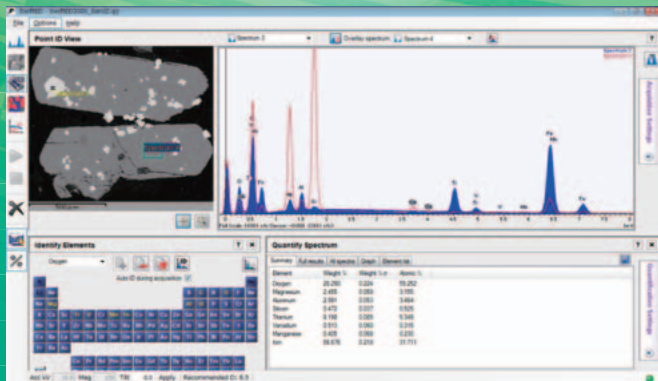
File Options Help

Point ID View

Spectrum 2

Overlay spectrum: Spectrum 4

Identify Elements

Oxygen

Auto ID during acquisition

Quantify Spectrum

Summary Full results All spectra Graph Element list

| Element | Weight % | Weight % σ | Atomic % |
|---|---|---|---|
| Oxygen | 29.280 | 0.224 | 59.252 |
| Magnesium | 2.455 | 0.050 | 3.165 |
| Aluminum | 2.591 | 0.053 | 3.484 |
| Silicon | 0.472 | 0.037 | 0.525 |
| Titanium | 8.156 | 0.085 | 5.340 |
| Vanadium | 0.513 | 0.060 | 0.316 |
| Manganese | 0.405 | 0.060 | 0.230 |
| Iron | 56.576 | 0.216 | 31.711 |

Acquisition Settings

Quantification Settings

Acc.V(kV) Mag TiltApply Recommended

Full Scale